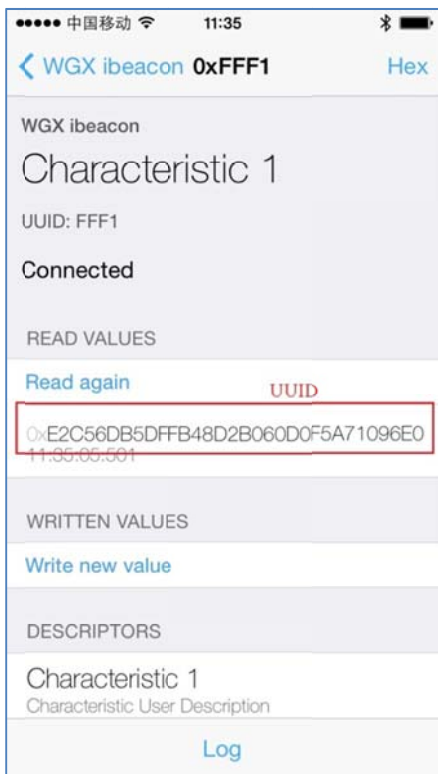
●●●●● 中国移动 11:35

< WGX ibeacon 0xFFF1 Hex

WGX ibeacon

Characteristic 1

UUID: FFF1

Connected

READ VALUES

Read again

UUID

0xE2C56DB5DFFB48D2B060D0F5A71096E0

11:35:05.501

WRITTEN VALUES

Write new value

DESCRIPTORS

Characteristic 1

Characteristic User Description

Log